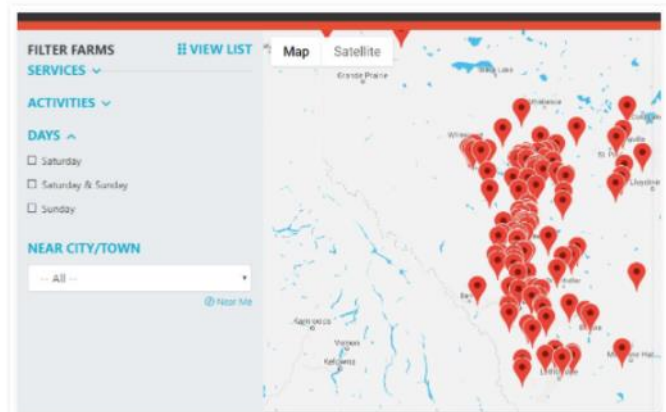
FILTER FARMS
VIEW LIST
SERVICES
ACTIVITIES
DAYS
☐ Saturday
☐ Saturday & Sunday
☐ Sunday
NEAR CITY/TOWN
-- All --
Near Me
Map
Satellite
Grande Prairie
Slave Lake
Athabasca
Whitecourt
St. Paul
Lloydminster
Kamloops
Vernon
Kelowna
Brooks
Lethbridge
Medicine Hat